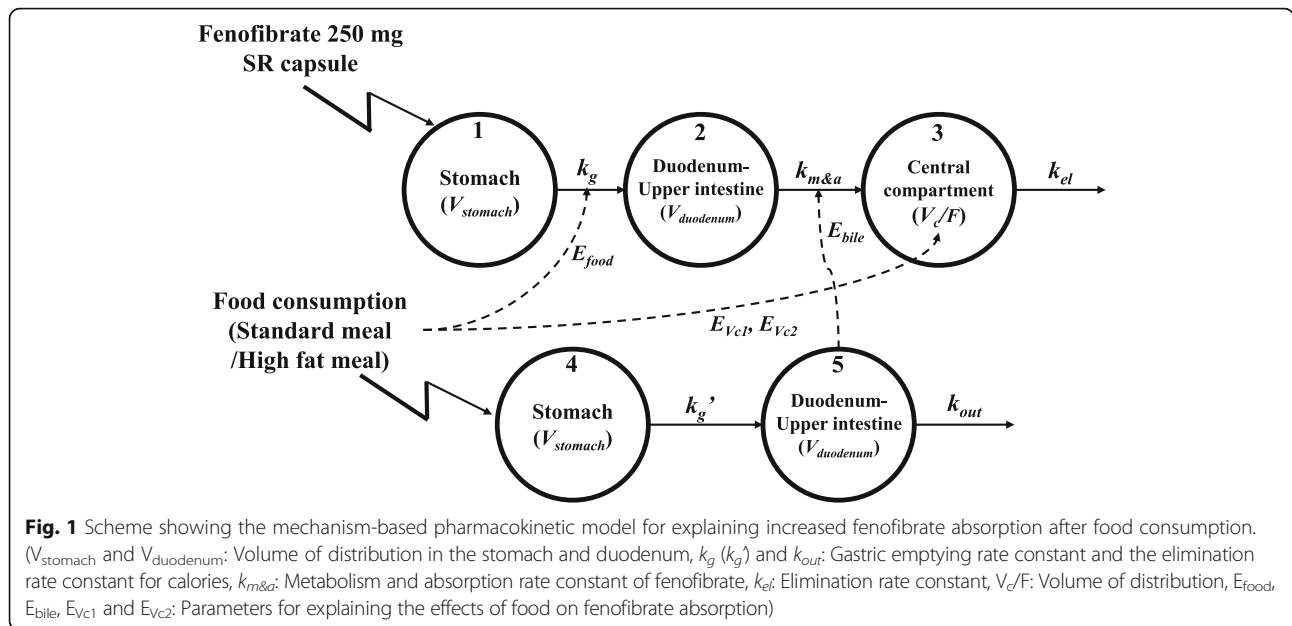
Fenofibrate 250 mg SR capsule

1
Stomach
($V_{stomach}$)

$k_g$

2
Duodenum-Upper intestine
($V_{duodenum}$)

$k_{m\&a}$

3
Central compartment
($V_c/F$)

$k_{el}$

$E_{food}$

$E_{bile}$

Food consumption (Standard meal /High fat meal)

$E_{Vc1}$, $E_{Vc2}$

4
Stomach
($V_{stomach}$)

$k_g$'

5
Duodenum-Upper intestine
($V_{duodenum}$)

$k_{out}$

**Fig. 1** Scheme showing the mechanism-based pharmacokinetic model for explaining increased fenofibrate absorption after food consumption. ($V_{stomach}$ and $V_{duodenum}$: Volume of distribution in the stomach and duodenum, $k_g$ ($k_g$') and $k_{out}$: Gastric emptying rate constant and the elimination rate constant for calories, $k_{m\&a}$: Metabolism and absorption rate constant of fenofibrate, $k_{el}$: Elimination rate constant, $V_c$/F: Volume of distribution, $E_{food}$, $E_{bile}$, $E_{Vc1}$ and $E_{Vc2}$: Parameters for explaining the effects of food on fenofibrate absorption)